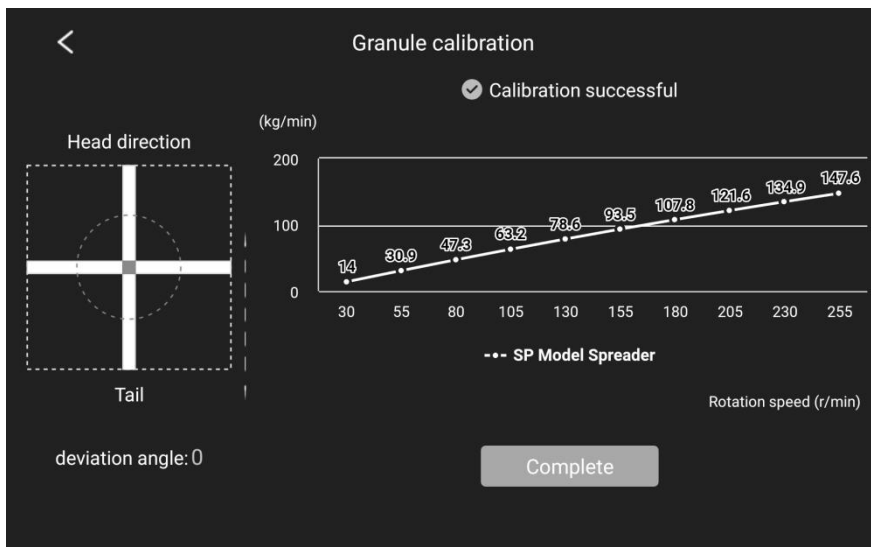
<

Granule calibration

Calibration successful

Head direction

Tail

deviation angle: 0

(kg/min)

200

100

0

14
30.9
47.3
63.2
78.6
93.5
107.8
121.6
134.9
147.6

30 55 80 105 130 155 180 205 230 255

SP Model Spreader

Rotation speed (r/min)

Complete